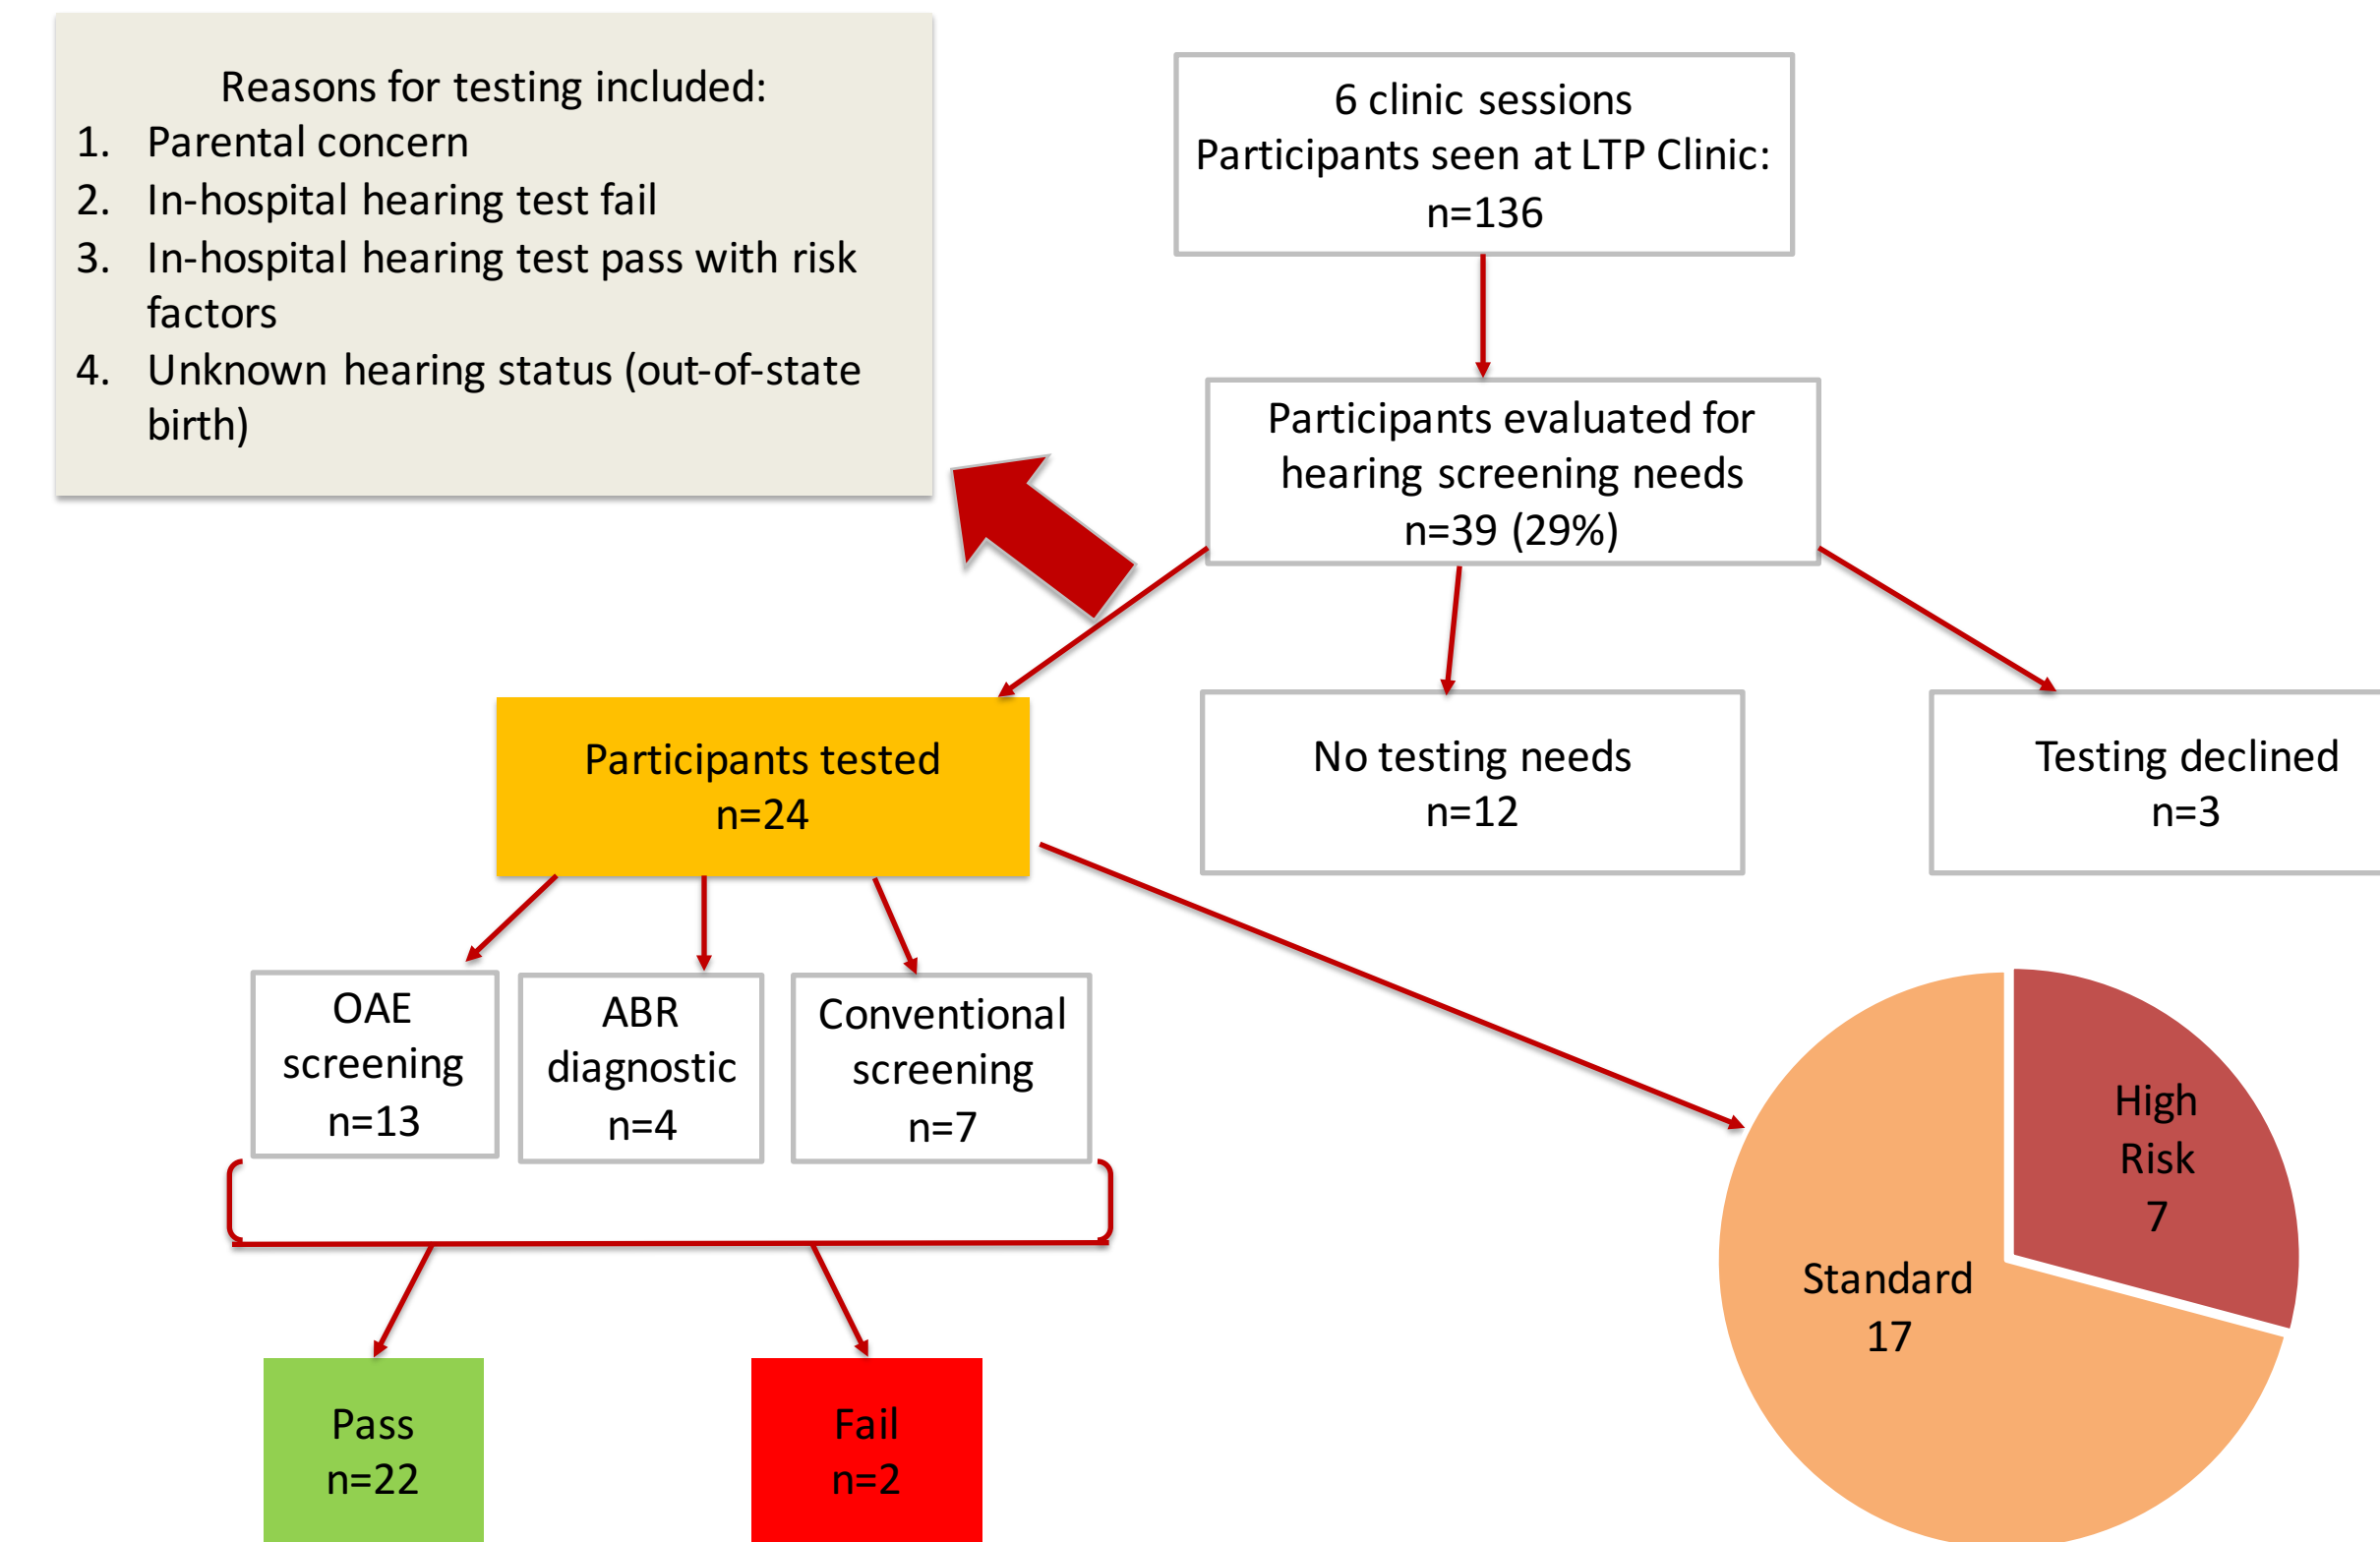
Reasons for testing included:
1. Parental concern
2. In-hospital hearing test fail
3. In-hospital hearing test pass with risk factors
4. Unknown hearing status (out-of-state birth)

6 clinic sessions
Participants seen at LTP Clinic:
n=136

Participants evaluated for hearing screening needs
n=39 (29%)

Participants tested
n=24

No testing needs
n=12

Testing declined
n=3

OAE screening
n=13

ABR diagnostic
n=4

Conventional screening
n=7

Pass
n=22

Fail
n=2

High Risk
7

Standard
17